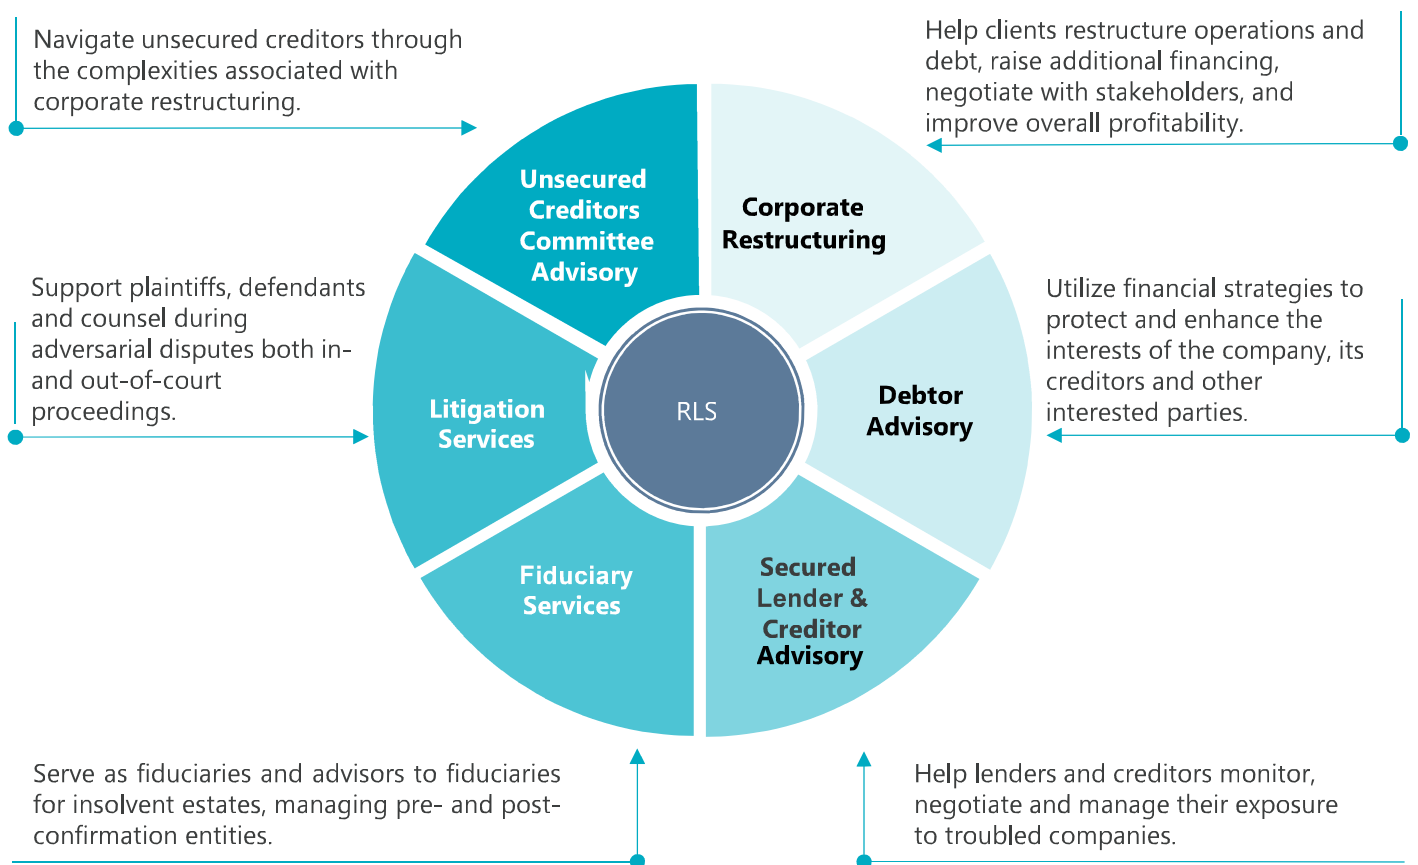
Navigate unsecured creditors through the complexities associated with corporate restructuring.

Help clients restructure operations and debt, raise additional financing, negotiate with stakeholders, and improve overall profitability.

Unsecured Creditors Committee Advisory

Corporate Restructuring

Support plaintiffs, defendants and counsel during adversarial disputes both in- and out-of-court proceedings.

Utilize financial strategies to protect and enhance the interests of the company, its creditors and other interested parties.

Litigation Services

RLS

Debtor Advisory

Fiduciary Services

Secured Lender & Creditor Advisory

Serve as fiduciaries and advisors to fiduciaries for insolvent estates, managing pre- and post-confirmation entities.

Help lenders and creditors monitor, negotiate and manage their exposure to troubled companies.